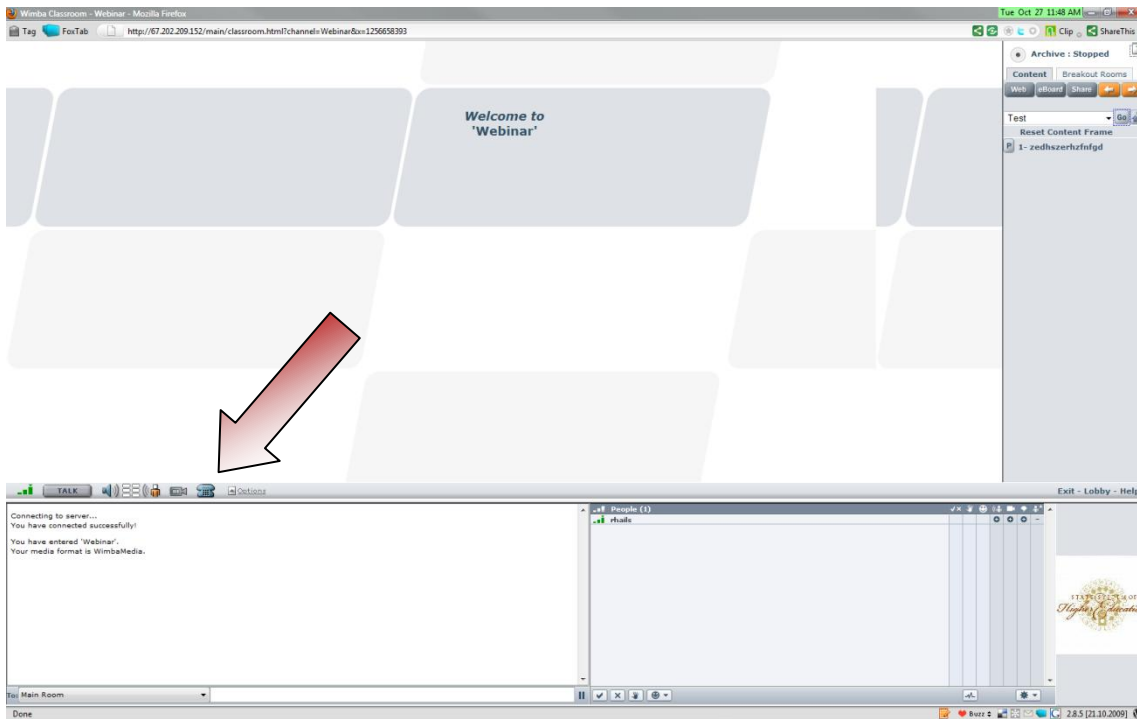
Wimba Classroom - Webinar - Mozilla Firefox

Tue Oct 27 11:48 AM

Tag FoxTab http://67.202.209.152/main/classroom.html?channel=Webinar&x=1256658393

Clip ShareThis

Welcome to
'Webinar'

Archive : Stopped

Content Breakout Rooms

Web eBoard Share

Test

Go

Reset Content Frame

P 1- zedhszerhzfnfgd

TALK

Options

Exit - Lobby - Help

Connecting to server...
You have connected successfully!

You have entered 'Webinar'.
Your media format is WimbaMedia.

People (1)

rhails

To: Main Room

Higher Education

Done

Buzz

2.8.5 [21.10.2009]